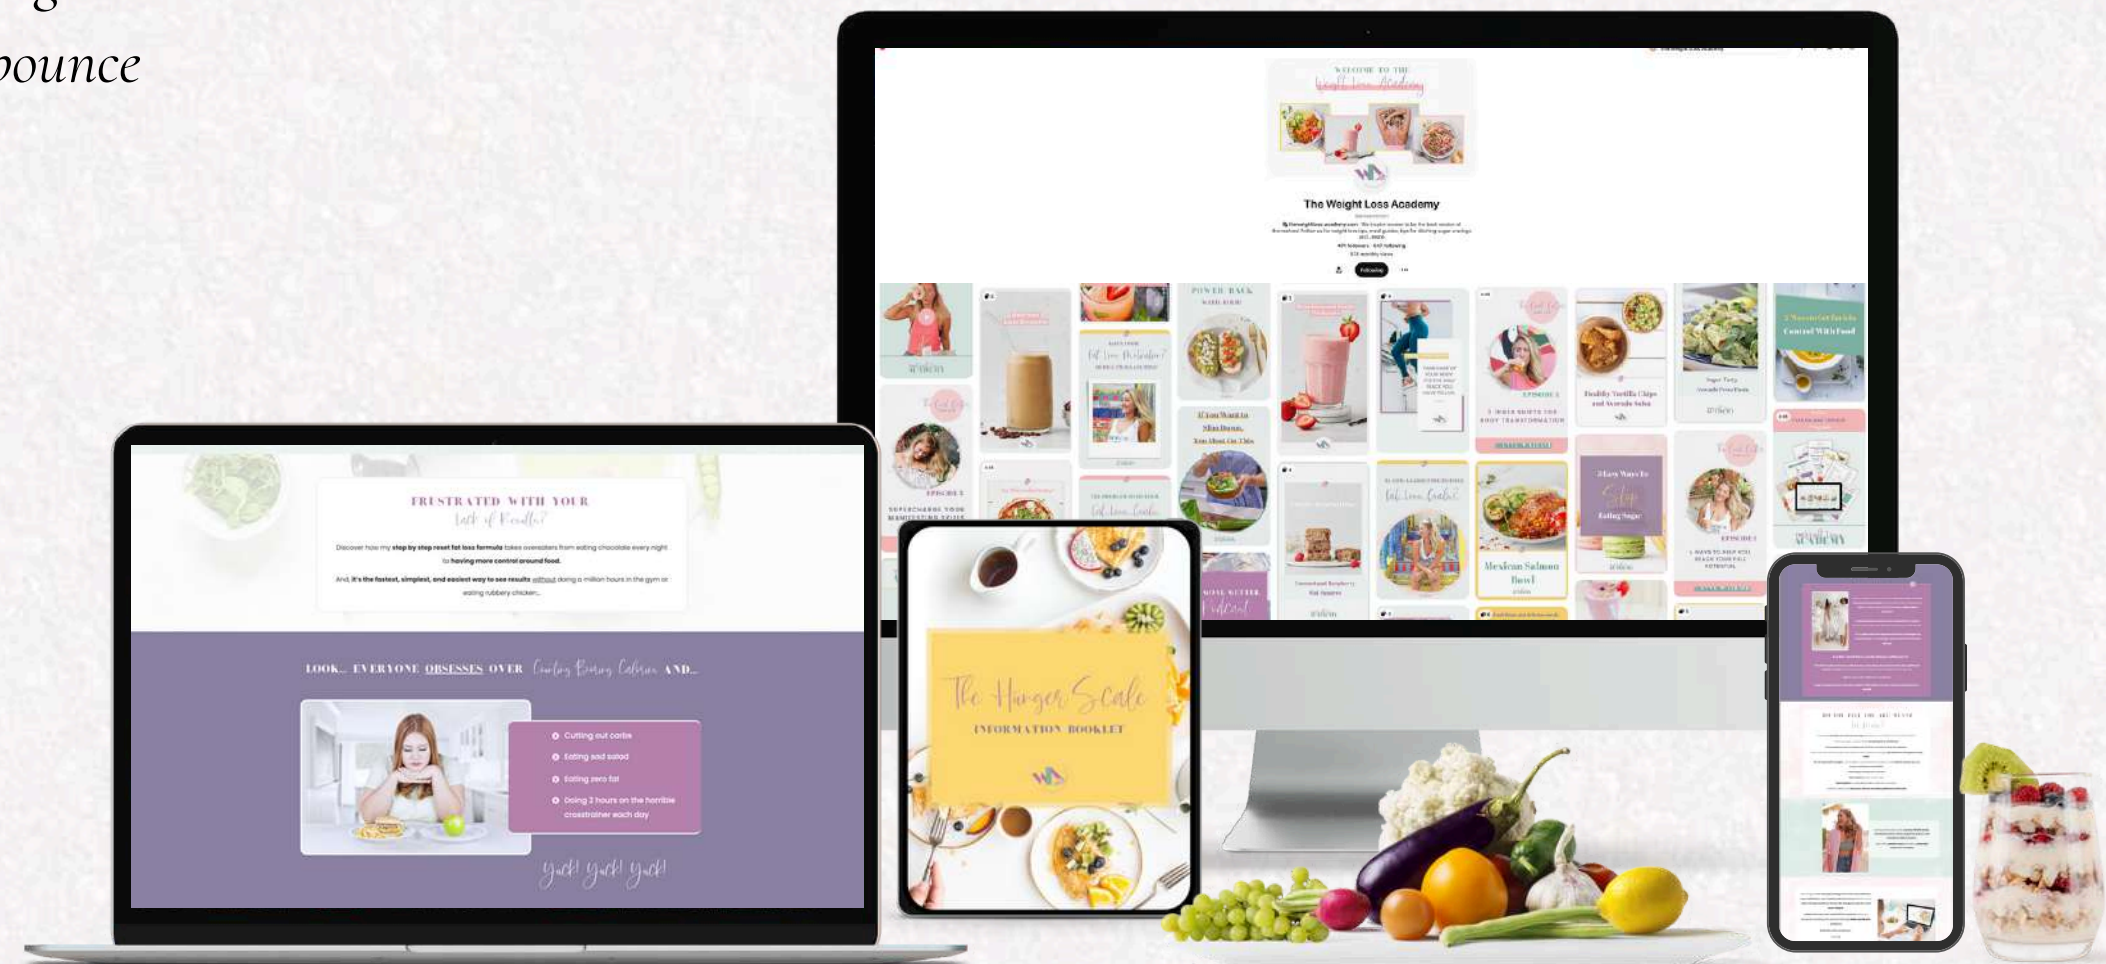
bounce

WELCOME TO THE
Weight Loss Academy

The Weight Loss Academy

Following

POWER BACK

If You Want to Slim Down, You Must Do This

Mexican Salmon Bowl

Healthy Tortilla Chips and Avocado Salsa

5 Ways to Stop Eating Sugar

FRUSTRATED WITH YOUR
Lack of Results?

Discover how my step by step reset fat loss formula takes overeaters from eating chocolate every night to having more control around food.

And, it's the fastest, simplest, and easiest way to see results without doing a million hours in the gym or eating rubbery chicken...

LOOK... EVERYONE OBSESSES OVER Counting Boring Calories AND...

Cutting out carbs
Eating sad salad
Eating zero fat
Doing 2 hours on the horrible crosstrainer each day

Yuck! Yuck! Yuck!

The Hunger Scale
INFORMATION BOOKLET